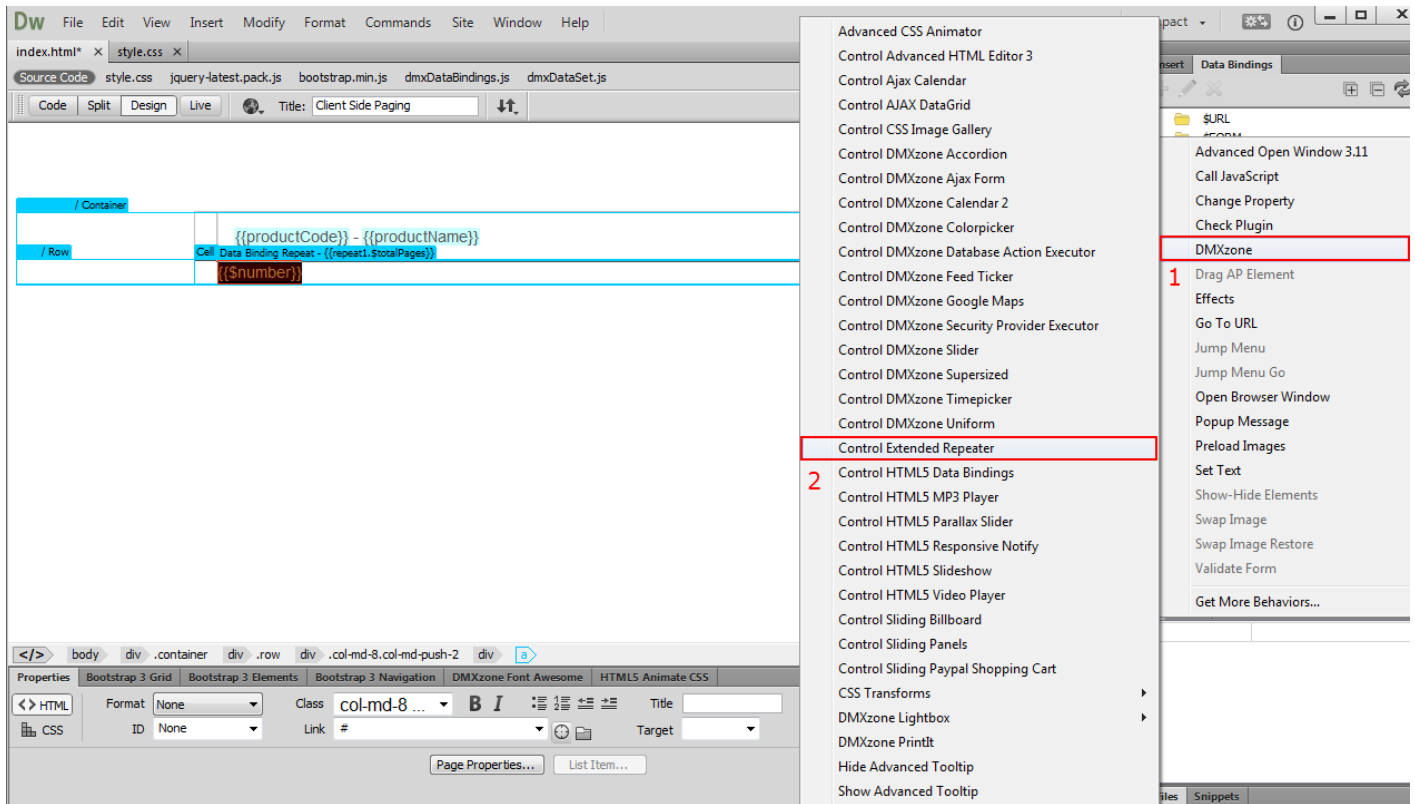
Dw File Edit View Insert Modify Format Commands Site Window Help

pact

index.html* × style.css ×

Source Code style.css jquery-latest.pack.js bootstrap.min.js dmxDataBindings.js dmxDataSet.js

Code Split Design Live Title: Client Side Paging

/ Container

{{productCode}} - {{productName}}

/ Row Cell Data Binding Repeat - {{repeat1.$totalPages}}

{{$number}}

Advanced CSS Animator
Control Advanced HTML Editor 3
Control Ajax Calendar
Control AJAX DataGrid
Control CSS Image Gallery
Control DMXzone Accordion
Control DMXzone Ajax Form
Control DMXzone Calendar 2
Control DMXzone Colorpicker
Control DMXzone Database Action Executor
Control DMXzone Feed Ticker
Control DMXzone Google Maps
Control DMXzone Security Provider Executor
Control DMXzone Slider
Control DMXzone Supersized
Control DMXzone Timepicker
Control DMXzone Uniform
Control Extended Repeater
2
Control HTML5 Data Bindings
Control HTML5 MP3 Player
Control HTML5 Parallax Slider
Control HTML5 Responsive Notify
Control HTML5 Slideshow
Control HTML5 Video Player
Control Sliding Billboard
Control Sliding Panels
Control Sliding Paypal Shopping Cart
CSS Transforms
DMXzone Lightbox
DMXzone PrintIt
Hide Advanced Tooltip
Show Advanced Tooltip

nsert Data Bindings

$URL

Advanced Open Window 3.11
Call JavaScript
Change Property
Check Plugin
DMXzone
1
Drag AP Element
Effects
Go To URL
Jump Menu
Jump Menu Go
Open Browser Window
Popup Message
Preload Images
Set Text
Show-Hide Elements
Swap Image
Swap Image Restore
Validate Form
Get More Behaviors...

</> body div .container div .row div .col-md-8.col-md-push-2 div a

Properties Bootstrap 3 Grid Bootstrap 3 Elements Bootstrap 3 Navigation DMXzone Font Awesome HTML5 Animate CSS

<> HTML Format None Class col-md-8 ... B I Title
CSS ID None Link # Target

Page Properties... List Item...

iles Snippets